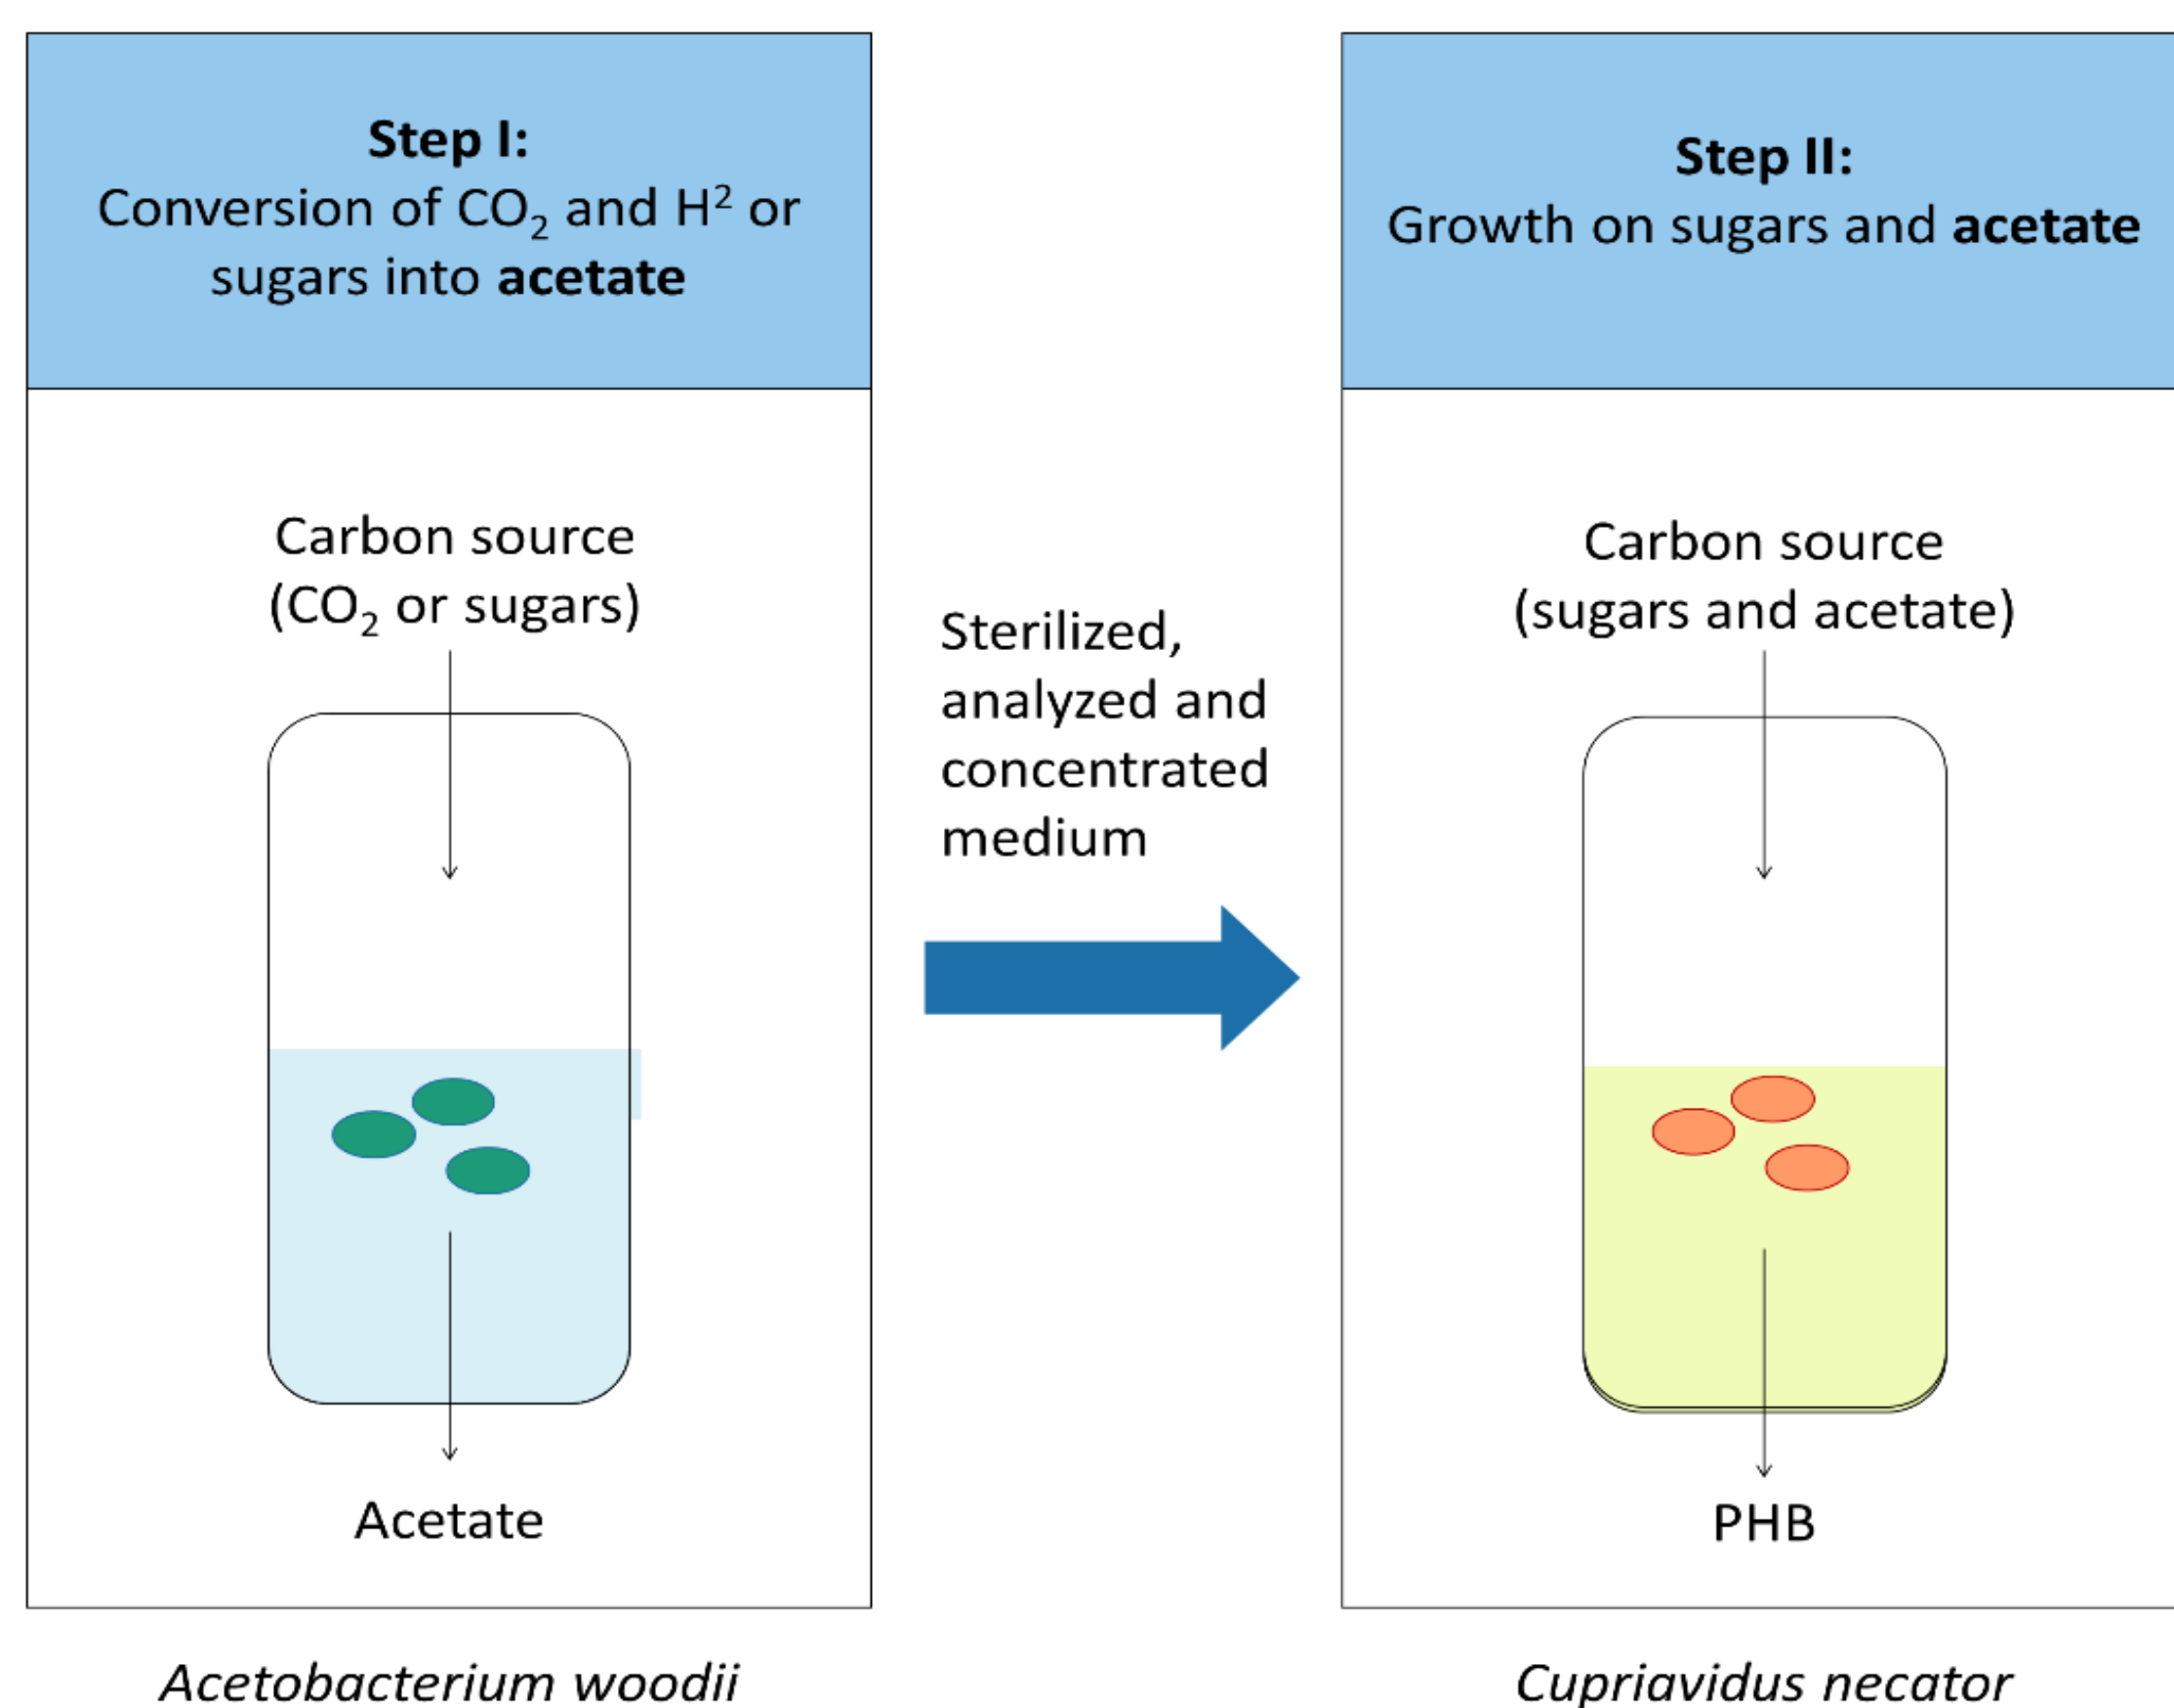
**Step I:**
Conversion of $CO_2$ and $H^2$ or sugars into **acetate**

Carbon source ($CO_2$ or sugars)

Acetate

*Acetobacterium woodii*

Sterilized, analyzed and concentrated medium

**Step II:**
Growth on sugars and **acetate**

Carbon source (sugars and acetate)

PHB

*Cupriavidus necator*